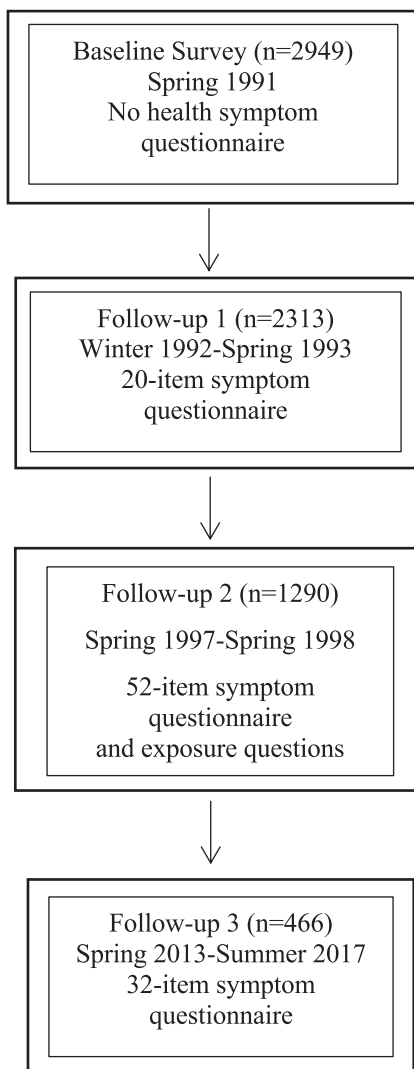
Baseline Survey (n=2949)
Spring 1991
No health symptom questionnaire

Follow-up 1 (n=2313)
Winter 1992-Spring 1993
20-item symptom questionnaire

Follow-up 2 (n=1290)

Spring 1997-Spring 1998

52-item symptom questionnaire and exposure questions

Follow-up 3 (n=466)
Spring 2013-Summer 2017
32-item symptom questionnaire